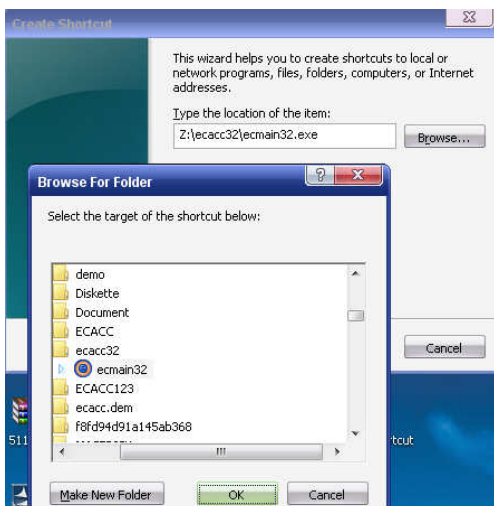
Create Shortcut

This wizard helps you to create shortcuts to local or network programs, files, folders, computers, or Internet addresses.

Type the location of the item:

Z:\ecacc32\ecmain32.exe

Browse...

Cancel

Browse For Folder

Select the target of the shortcut below:

demo
Diskette
Document
ECACC
ecacc32
ecmain32
ECACC123
ecacc.dem
f8fd94d91a145ab368

511

rtcut

Make New Folder

OK

Cancel